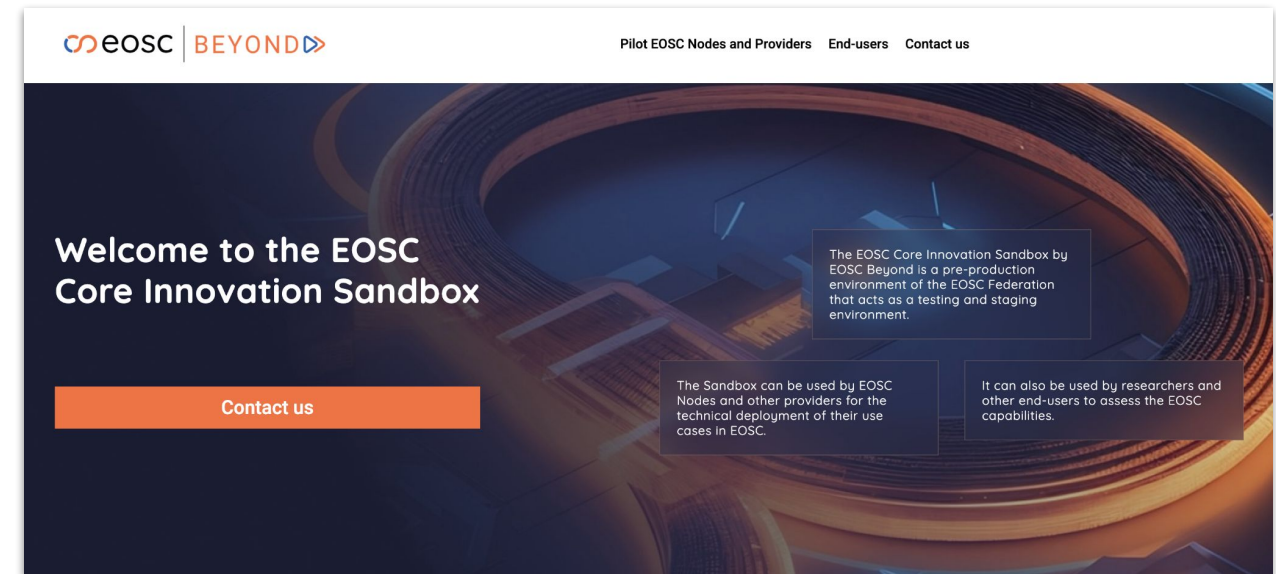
eosc | BEYOND

Pilot EOSC Nodes and Providers End-users Contact us

Welcome to the EOSC Core Innovation Sandbox

Contact us

The EOSC Core Innovation Sandbox by EOSC Beyond is a pre-production environment of the EOSC Federation that acts as a testing and staging environment.

The Sandbox can be used by EOSC Nodes and other providers for the technical deployment of their use cases in EOSC.

It can also be used by researchers and other end-users to assess the EOSC capabilities.